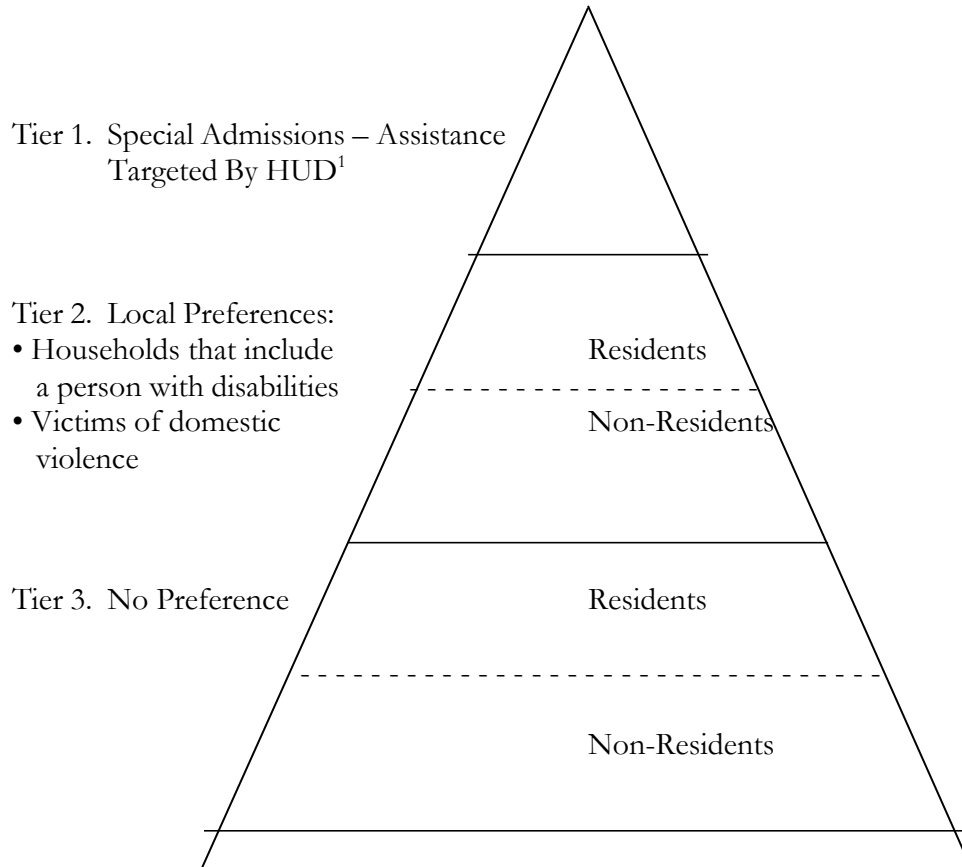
Tier 1. Special Admissions – Assistance Targeted By HUD$^1$

Tier 2. Local Preferences:
• Households that include a person with disabilities
• Victims of domestic violence

Residents

Non-Residents

Tier 3. No Preference

Residents

Non-Residents